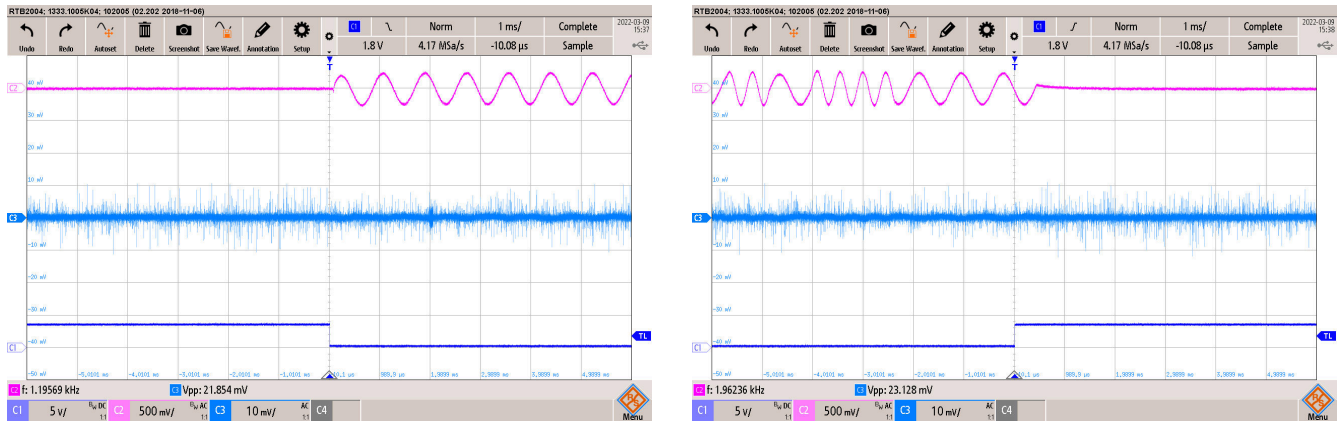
RTB2004; 1333.1005K04; 102005 (02.202 2018-11-06)

Undo | Redo | Autoset | Delete | Screenshot | Save Wavef. | Annotation | Setup

C1 | 1.8 V | Norm | 4.17 MSa/s | 1 ms/ | -10.08 µs | Complete | Sample

2022-03-09 15:37

C2 | C3 | C1 | TL

40 mV | 30 mV | 20 mV | 10 mV | -10 mV | -20 mV | -30 mV | -40 mV | -50 mV

-5.0101 ms | -4.0101 ms | -3.0101 ms | -2.0101 ms | -1.0101 ms | -10.1 µs | 989.9 µs | 1.9899 ms | 2.9899 ms | 3.9899 ms | 4.9899 ms

C2 f: 1.19569 kHz | C3 Vpp: 21.854 mV

C1 5 V/ DC 1:1 | C2 500 mV/ AC 1:1 | C3 10 mV/ AC 1:1 | C4 | Menu

RTB2004; 1333.1005K04; 102005 (02.202 2018-11-06)

Undo | Redo | Autoset | Delete | Screenshot | Save Wavef. | Annotation | Setup

C1 | 1.8 V | Norm | 4.17 MSa/s | 1 ms/ | -10.08 µs | Complete | Sample

2022-03-09 15:38

C2 | C3 | C1 | TL

40 mV | 30 mV | 20 mV | 10 mV | -10 mV | -20 mV | -30 mV | -40 mV | -50 mV

-5.0101 ms | -4.0101 ms | -3.0101 ms | -2.0101 ms | -1.0101 ms | -10.1 µs | 989.9 µs | 1.9899 ms | 2.9899 ms | 3.9899 ms | 4.9899 ms

C2 f: 1.96236 kHz | C3 Vpp: 23.128 mV

C1 5 V/ DC 1:1 | C2 500 mV/ AC 1:1 | C3 10 mV/ AC 1:1 | C4 | Menu